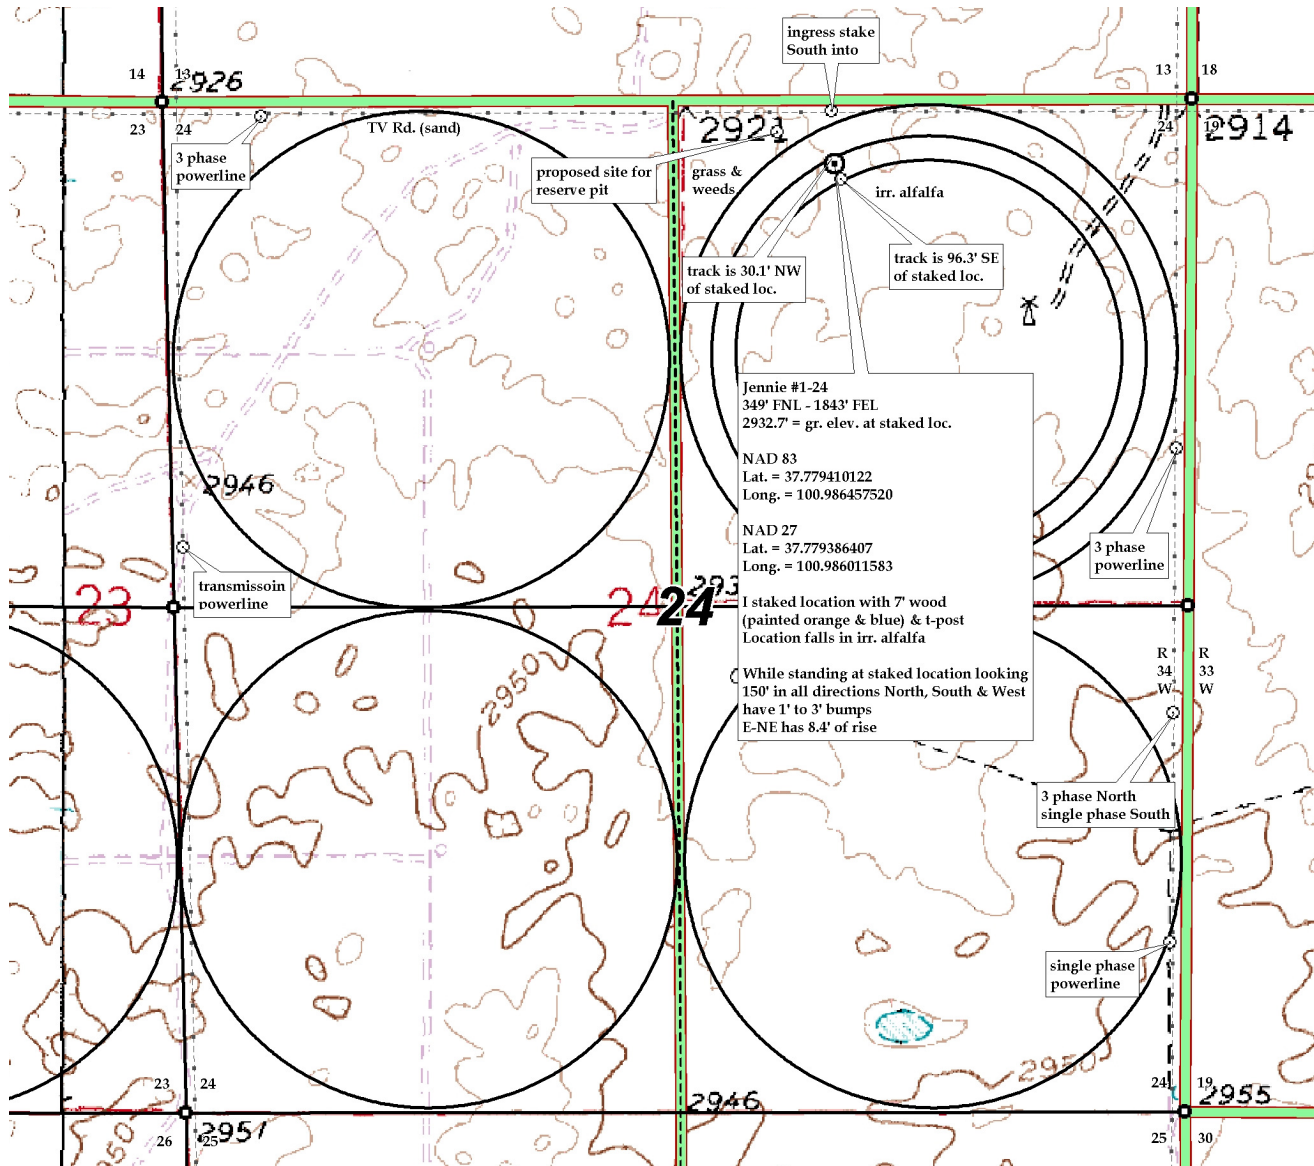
14
13
2926
23
24
3 phase powerline
TV Rd. (sand)
proposed site for reserve pit
2921
grass & weeds
ingress stake South into
13
18
24
19
2914
irr. alfalfa
track is 30.1' NW of staked loc.
track is 96.3' SE of staked loc.
Jennie #1-24
349' FNL - 1843' FEL
2932.7' = gr. elev. at staked loc.

NAD 83
Lat. = 37.779410122
Long. = 100.986457520

NAD 27
Lat. = 37.779386407
Long. = 100.986011583

I staked location with 7' wood (painted orange & blue) & t-post
Location falls in irr. alfalfa

While standing at staked location looking 150' in all directions North, South & West have 1' to 3' bumps
E-NE has 8.4' of rise
2946
transmissoin powerline
23
24
24
293
3 phase powerline
R 34 W
R 33 W
2950
3 phase North single phase South
single phase powerline
2950
23
24
26
25
2951
2946
24
19
2955
25
30